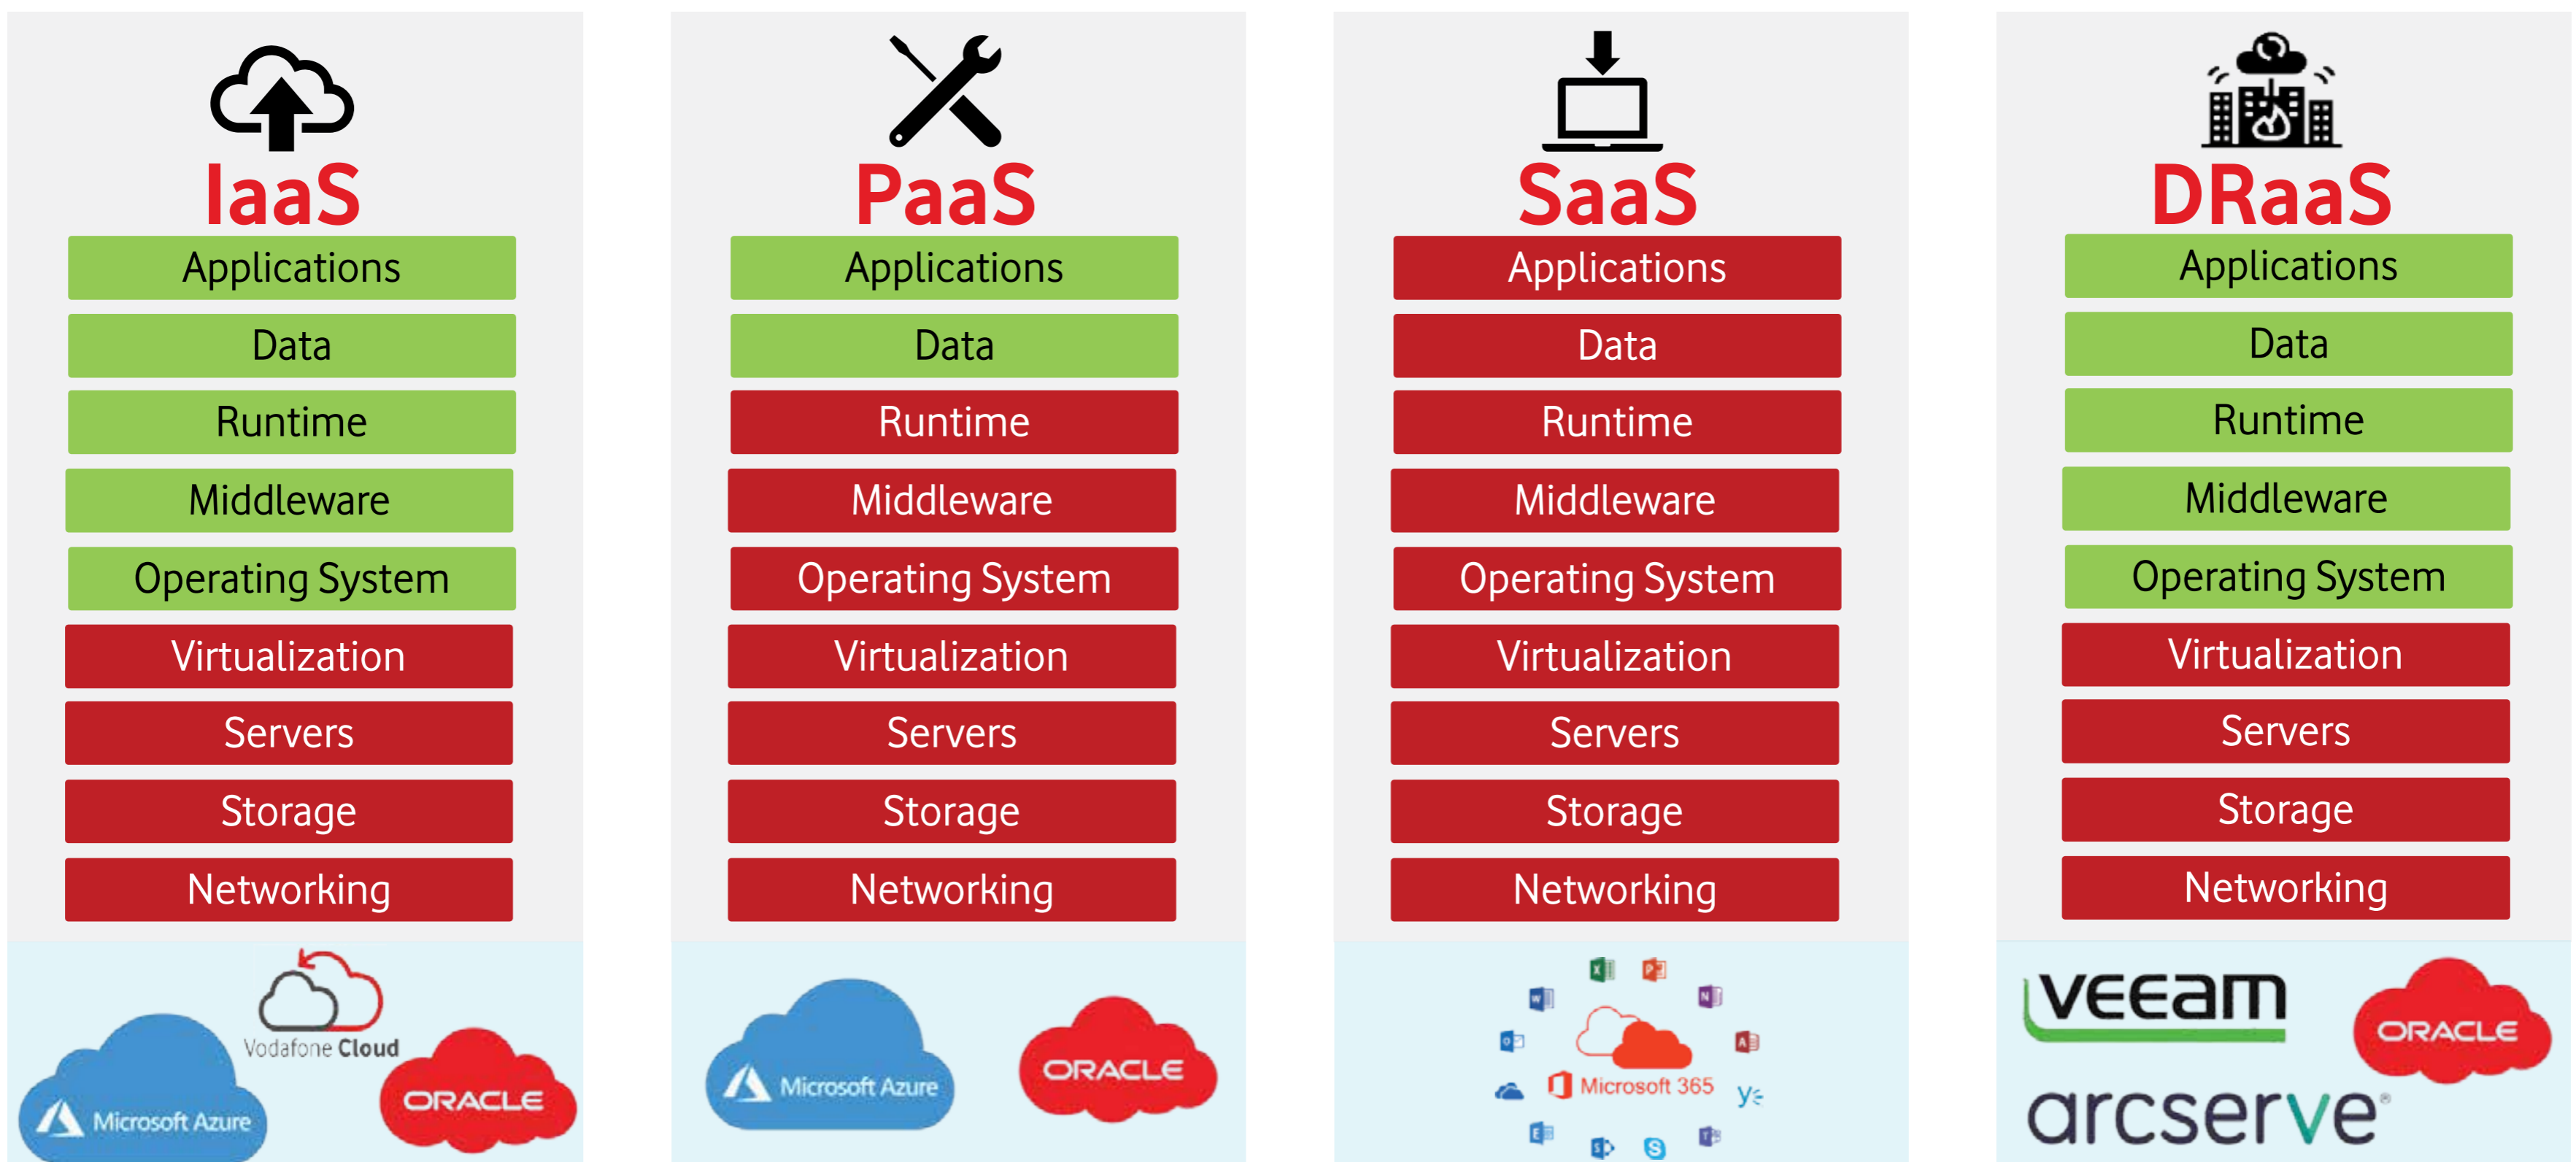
IaaS
Applications
Data
Runtime
Middleware
Operating System
Virtualization
Servers
Storage
Networking

Vodafone Cloud
Microsoft Azure
ORACLE

PaaS
Applications
Data
Runtime
Middleware
Operating System
Virtualization
Servers
Storage
Networking

Microsoft Azure
ORACLE

SaaS
Applications
Data
Runtime
Middleware
Operating System
Virtualization
Servers
Storage
Networking

Microsoft 365

DRaaS
Applications
Data
Runtime
Middleware
Operating System
Virtualization
Servers
Storage
Networking

veeam
ORACLE
arcserve